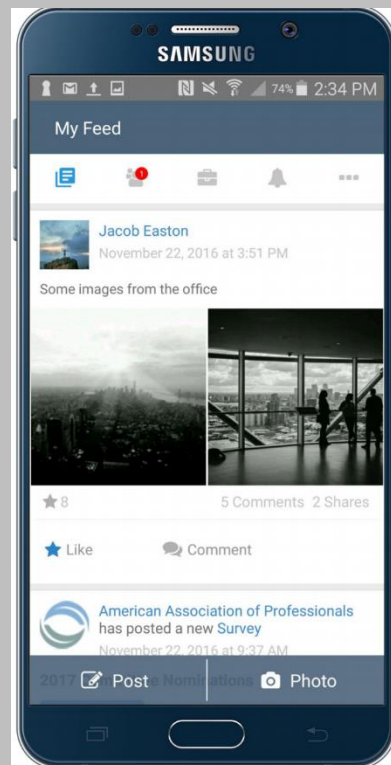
SAMSUNG

74% 2:34 PM

My Feed

1

Jacob Easton
November 22, 2016 at 3:51 PM

Some images from the office

8

5 Comments 2 Shares

Like

Comment

American Association of Professionals has posted a new Survey
November 22, 2016 at 9:37 AM

2017 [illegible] Nominations

Post

Photo